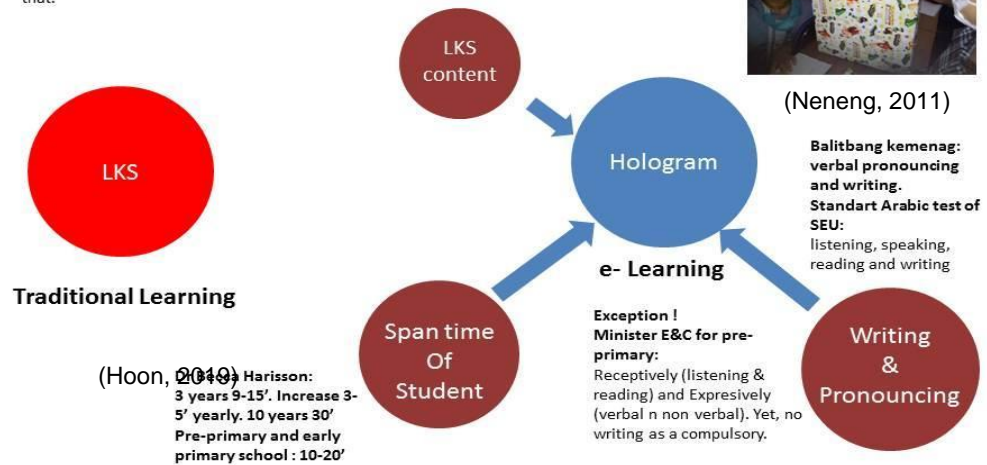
that:

LKS content

(Neneng, 2011)

LKS

Hologram

Balitbang kemenag: verbal pronouncing and writing.
Standart Arabic test of SEU:
listening, speaking, reading and writing

e- Learning

Traditional Learning

Exception !
Minister E&C for pre-primary:
Receptively (listening & reading) and Expresively (verbal n non verbal). Yet, no writing as a compulsory.

Span time Of Student

Writing & Pronouncing

(Hoon, 2019)

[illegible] Harisson:
3 years 9-15'. Increase 3-5' yearly. 10 years 30'
Pre-primary and early primary school : 10-20'